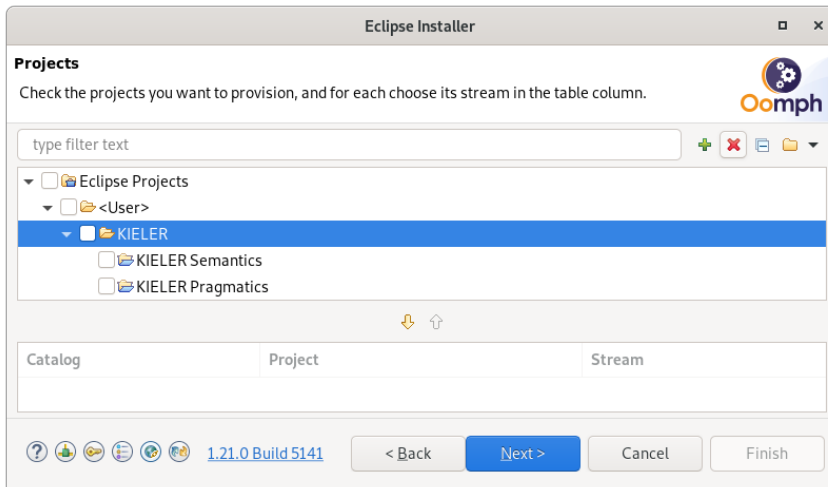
Eclipse Installer

Projects

Check the projects you want to provision, and for each choose its stream in the table column.

Oomph

type filter text

Eclipse Projects

<User>

KIELER

KIELER Semantics

KIELER Pragmatics

| Catalog | Project | Stream |
|---|---|---|

1.21.0 Build 5141

< Back

Next >

Cancel

Finish